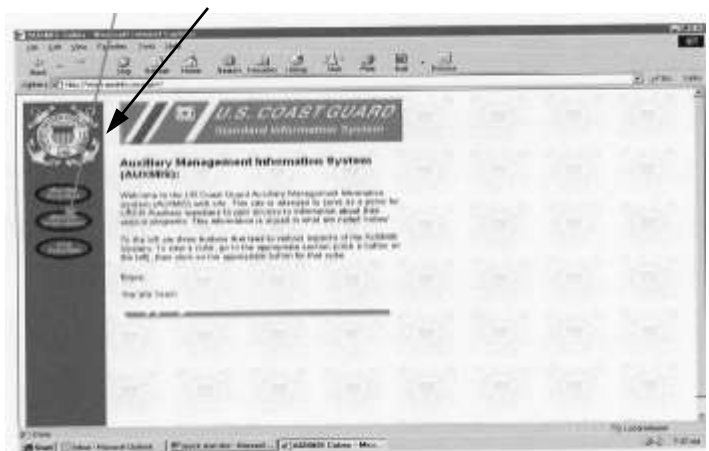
U.S. COAST GUARD

Standard Information System

Auxiliary Management Information System (AUXMIS):

Welcome to the US Coast Guard Auxiliary Management Information System (AUXMIS) web site. This site is intended to serve as a portal for USCG Auxiliary members to gain access to information about their various programs. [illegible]

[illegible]

Enjoy,

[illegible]